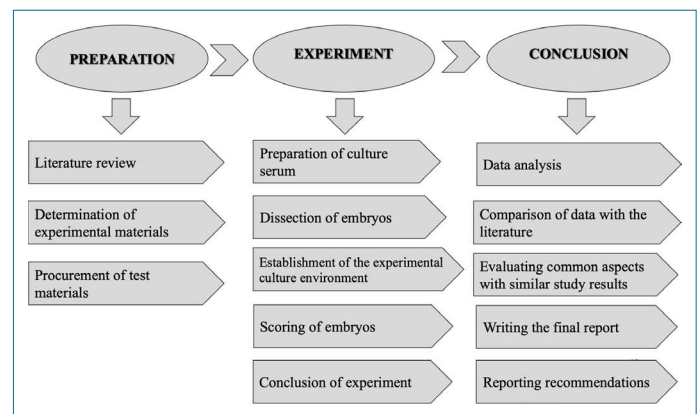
PREPARATION

Literature review

Determination of experimental materials

Procurement of test materials

EXPERIMENT

Preparation of culture serum

Dissection of embryos

Establishment of the experimental culture environment

Scoring of embryos

Conclusion of experiment

CONCLUSION

Data analysis

Comparison of data with the literature

Evaluating common aspects with similar study results

Writing the final report

Reporting recommendations